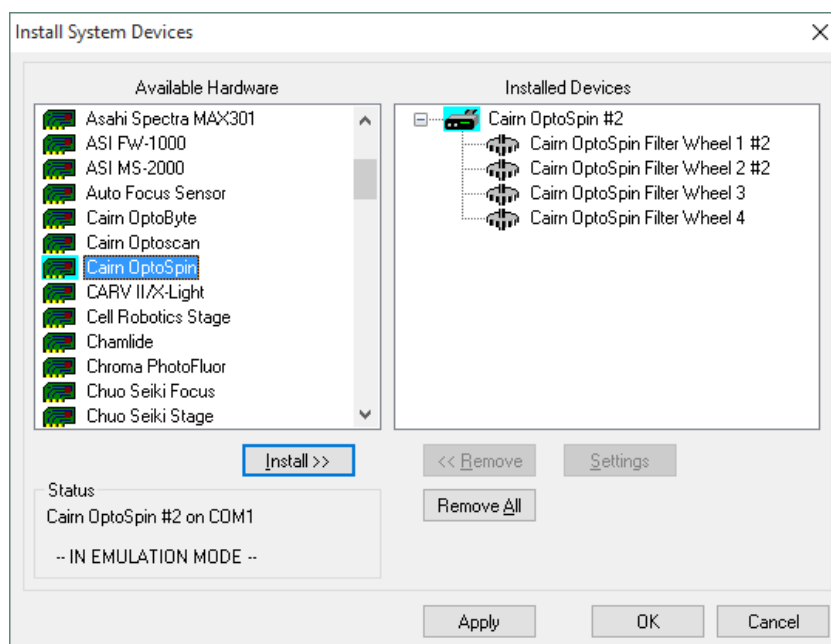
Install System Devices

Available Hardware

Asahi Spectra MAX301
ASI FW-1000
ASI MS-2000
Auto Focus Sensor
Cairn OptoByte
Cairn Optoscan
Cairn OptoSpin
CARV II/X-Light
Cell Robotics Stage
Chamlide
Chroma PhotoFluor
Chuo Seiki Focus
Chuo Seiki Stage

Installed Devices

Cairn OptoSpin #2
Cairn OptoSpin Filter Wheel 1 #2
Cairn OptoSpin Filter Wheel 2 #2
Cairn OptoSpin Filter Wheel 3
Cairn OptoSpin Filter Wheel 4

Install >>

<< Remove

Settings

Remove All

Status
Cairn OptoSpin #2 on COM1

-- IN EMULATION MODE --

Apply

OK

Cancel